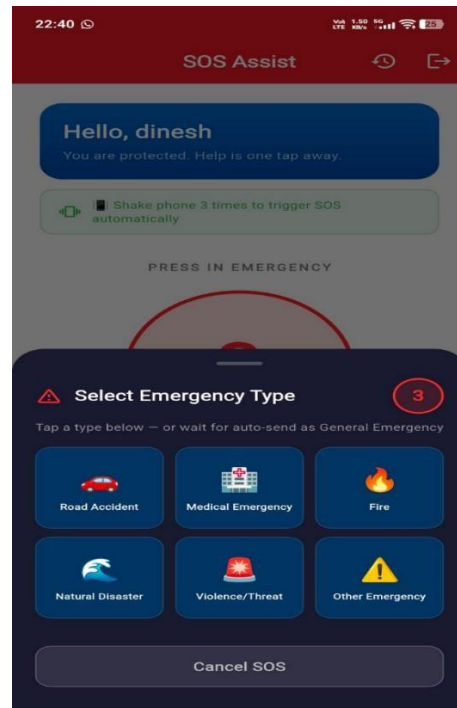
22:40

Vo LTE 1.50 KB/s 5G 25

SOS Assist

Hello, dinesh

You are protected. Help is one tap away.

Shake phone 3 times to trigger SOS automatically

PRESS IN EMERGENCY

Select Emergency Type

3

Tap a type below — or wait for auto-send as General Emergency

Road Accident

Medical Emergency

Fire

Natural Disaster

Violence/Threat

Other Emergency

Cancel SOS